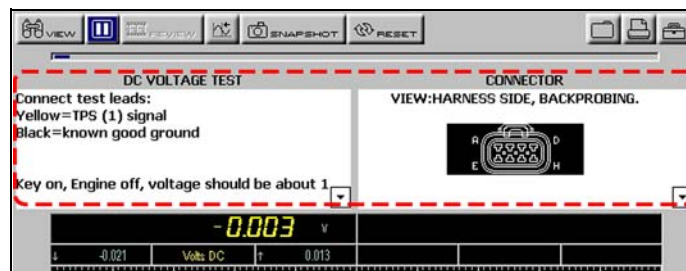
VIEW REVIEW SNAPSHOT RESET

DC VOLTAGE TEST

Connect test leads:
Yellow=TPS (1) signal
Black=known good ground

Key on, Engine off, voltage should be about 1

CONNECTOR

VIEW:HARNESS SIDE, BACKPROBING.

A D
E H

-0.003 V

-0.021 Volts DC 0.013